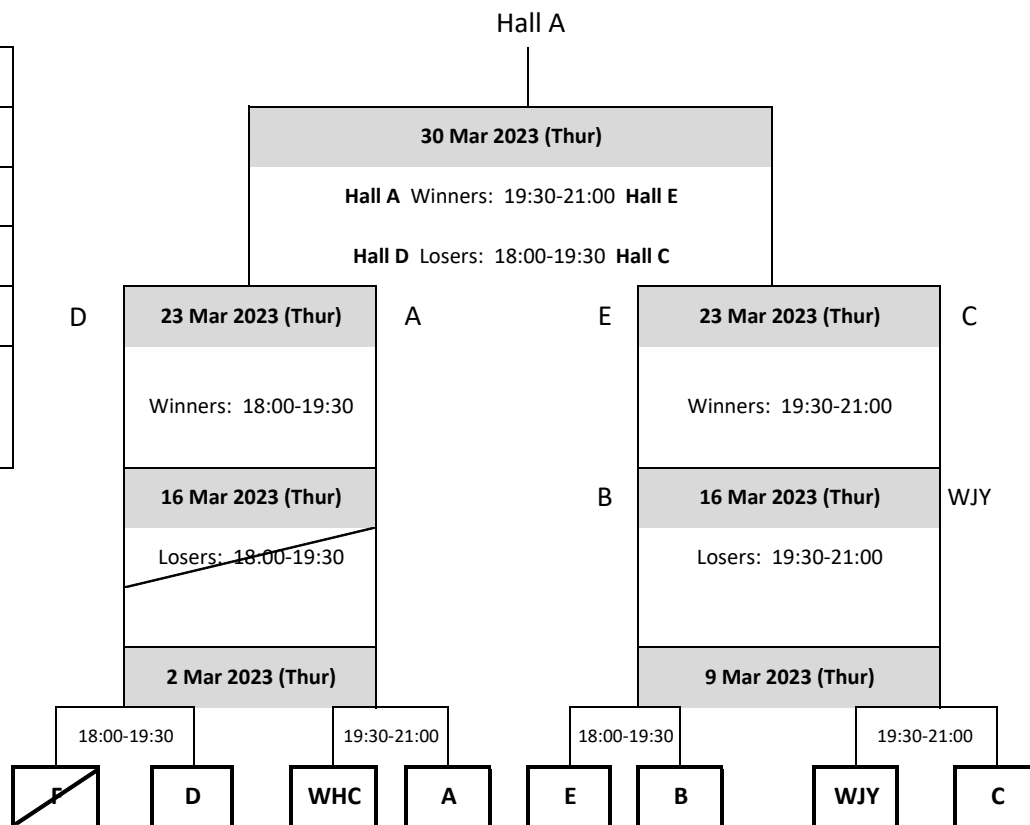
Hall A

**30 Mar 2023 (Thur)**

**Hall A** Winners: 19:30-21:00 **Hall E**

**Hall D** Losers: 18:00-19:30 **Hall C**

D

**23 Mar 2023 (Thur)**

A

Winners: 18:00-19:30

**16 Mar 2023 (Thur)**

Losers: 18:00-19:30

**2 Mar 2023 (Thur)**

18:00-19:30

19:30-21:00

**F**

**D**

**WHC**

**A**

E

**23 Mar 2023 (Thur)**

C

Winners: 19:30-21:00

B

**16 Mar 2023 (Thur)**

WJY

Losers: 19:30-21:00

**9 Mar 2023 (Thur)**

18:00-19:30

19:30-21:00

**E**

**B**

**WJY**

**C**